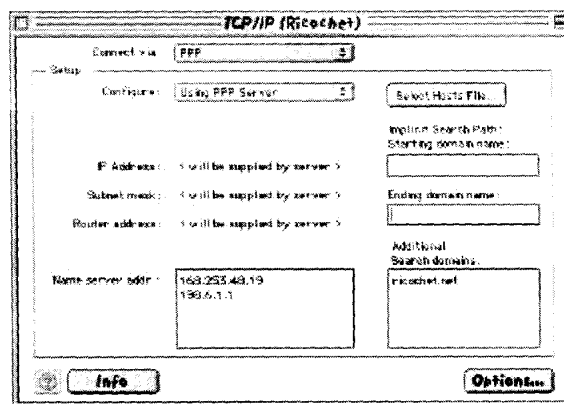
TCP/IP (Ricochet)

Connect via: PPP

Setup

Configure: Using PPP Server

Select Hosts File...

Implicit Search Path:
Starting domain name:

IP Address: < will be supplied by server >

Subnet mask: < will be supplied by server >

Ending domain name:

Router address: < will be supplied by server >

Additional
Search domains:

Name server addr.: 168.253.48.19
198.6.1.1

ricochet.net

Info

Options...